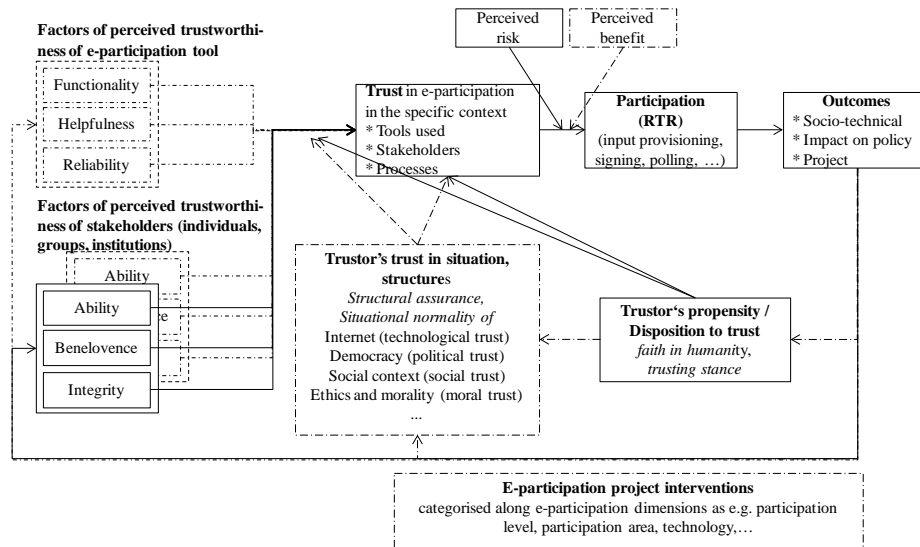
Factors of perceived trustworthiness of e-participation tool

Functionality

Helpfulness

Reliability

Perceived risk

Perceived benefit

Trust in e-participation in the specific context
* Tools used
* Stakeholders
* Processes

Participation (RTR)
(input provisioning, signing, polling, …)

Outcomes
* Socio-technical
* Impact on policy
* Project

Factors of perceived trustworthiness of stakeholders (individuals, groups, institutions)

Ability

Ability

Benelovence

Integrity

Trustor's trust in situation, structures
Structural assurance, Situational normality of
Internet (technological trust)
Democracy (political trust)
Social context (social trust)
Ethics and morality (moral trust)
...

Trustor's propensity / Disposition to trust
faith in humanity, trusting stance

E-participation project interventions
categorised along e-participation dimensions as e.g. participation level, participation area, technology,…